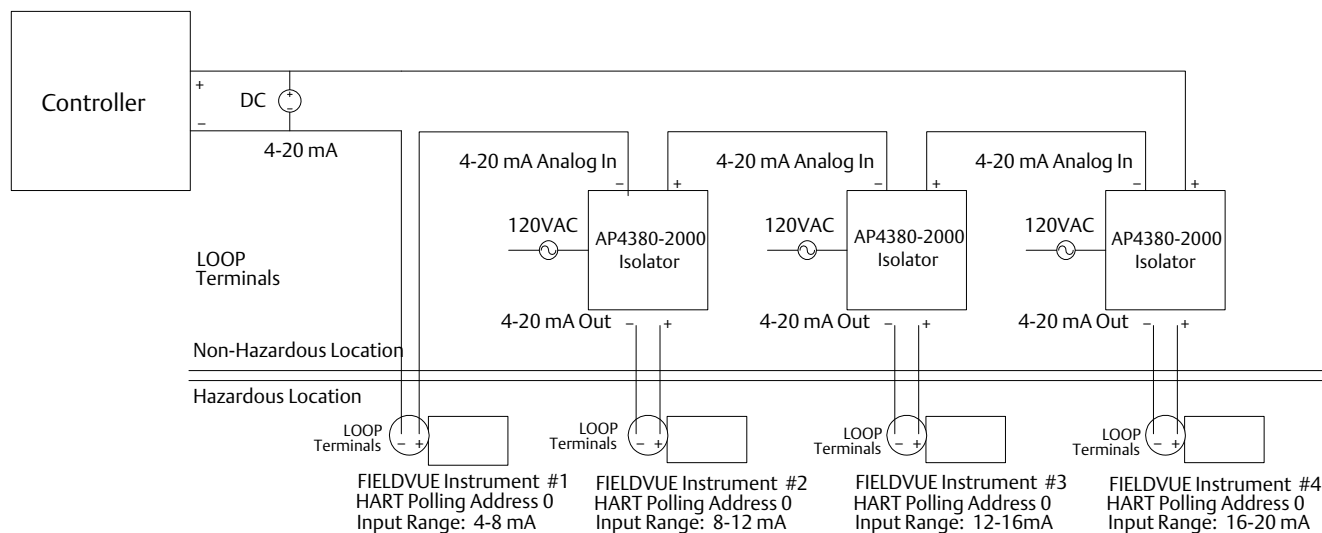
Controller

+
−
DC
4-20 mA

4-20 mA Analog In
− +
120VAC
AP4380-2000
Isolator
4-20 mA Out − +

4-20 mA Analog In
− +
120VAC
AP4380-2000
Isolator
4-20 mA Out − +

4-20 mA Analog In
− +
120VAC
AP4380-2000
Isolator
4-20 mA Out − +

LOOP
Terminals

Non-Hazardous Location

Hazardous Location

LOOP
Terminals
− +
FIELDVUE Instrument #1
HART Polling Address 0
Input Range: 4-8 mA

LOOP
Terminals
− +
FIELDVUE Instrument #2
HART Polling Address 0
Input Range: 8-12 mA

LOOP
Terminals
− +
FIELDVUE Instrument #3
HART Polling Address 0
Input Range: 12-16mA

LOOP
Terminals
− +
FIELDVUE Instrument #4
HART Polling Address 0
Input Range: 16-20 mA